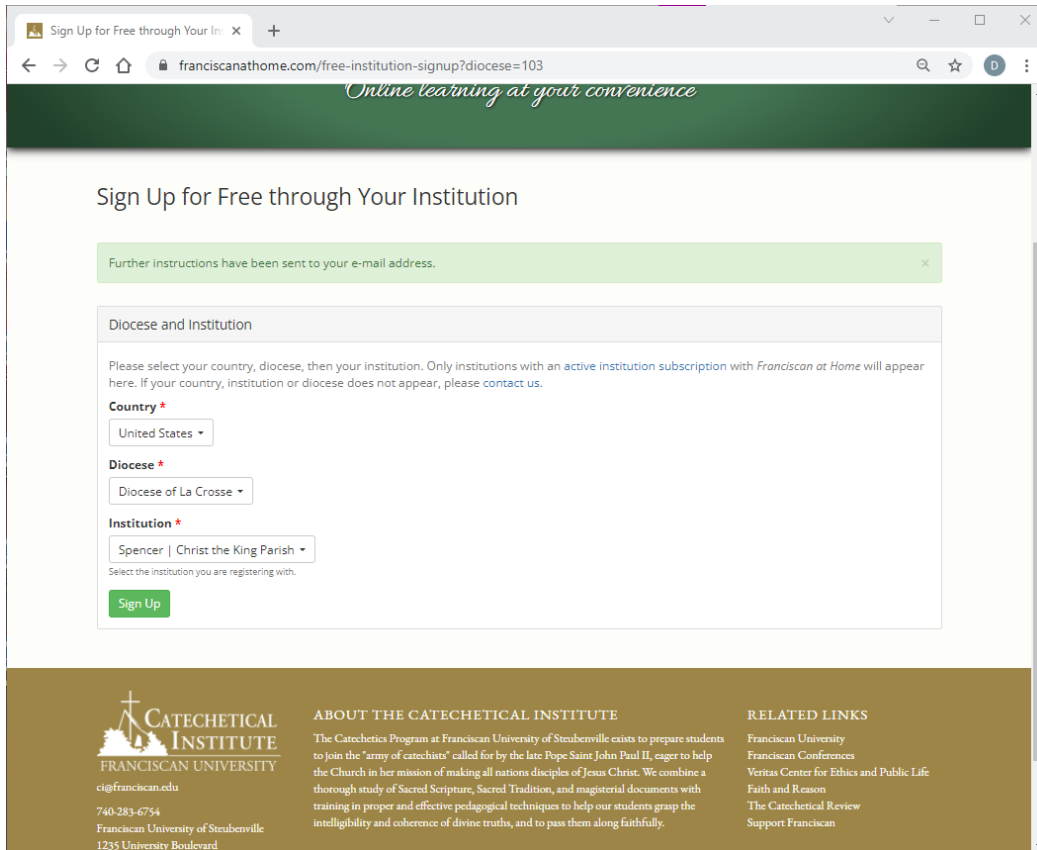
Sign Up for Free through Your In ×
+
franciscanathome.com/free-institution-signup?diocese=103
D

Online learning at your convenience

Sign Up for Free through Your Institution

Further instructions have been sent to your e-mail address. ×

Diocese and Institution

Please select your country, diocese, then your institution. Only institutions with an active institution subscription with Franciscan at Home will appear here. If your country, institution or diocese does not appear, please contact us.

Country *
United States

Diocese *
Diocese of La Crosse

Institution *
Spencer | Christ the King Parish
Select the institution you are registering with.

Sign Up

CATECHETICAL INSTITUTE
FRANCISCAN UNIVERSITY
ci@franciscan.edu
740-283-6754
Franciscan University of Steubenville
1235 University Boulevard

ABOUT THE CATECHETICAL INSTITUTE
The Catechetics Program at Franciscan University of Steubenville exists to prepare students to join the "army of catechists" called for by the late Pope Saint John Paul II, eager to help the Church in her mission of making all nations disciples of Jesus Christ. We combine a thorough study of Sacred Scripture, Sacred Tradition, and magisterial documents with training in proper and effective pedagogical techniques to help our students grasp the intelligibility and coherence of divine truths, and to pass them along faithfully.

RELATED LINKS
Franciscan University
Franciscan Conferences
Veritas Center for Ethics and Public Life
Faith and Reason
The Catechetical Review
Support Franciscan